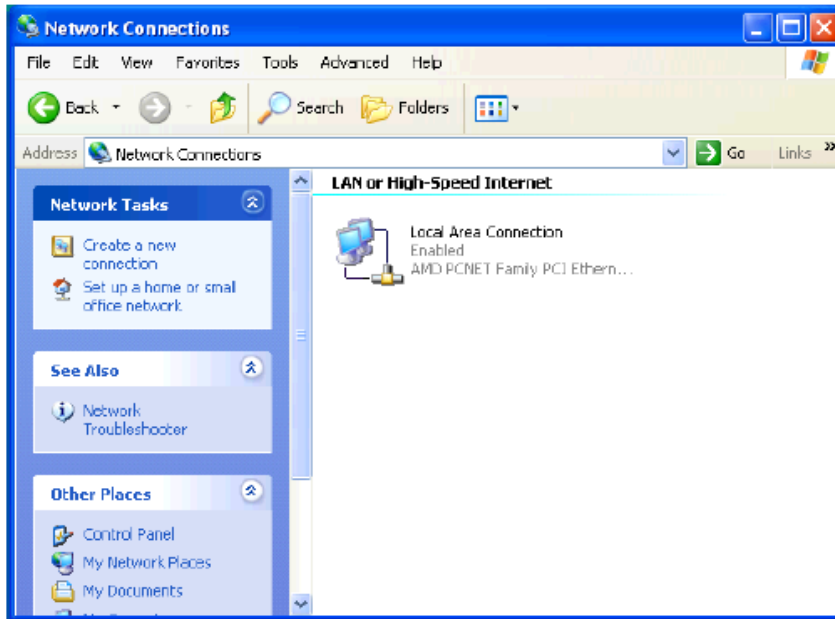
Network Connections

File Edit View Favorites Tools Advanced Help

Back Search Folders

Address Network Connections Go Links »

Network Tasks

Create a new connection

Set up a home or small office network

See Also

Network Troubleshooter

Other Places

Control Panel

My Network Places

My Documents

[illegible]

LAN or High-Speed Internet

Local Area Connection
Enabled
AMD PCNET Family PCI Ethern...